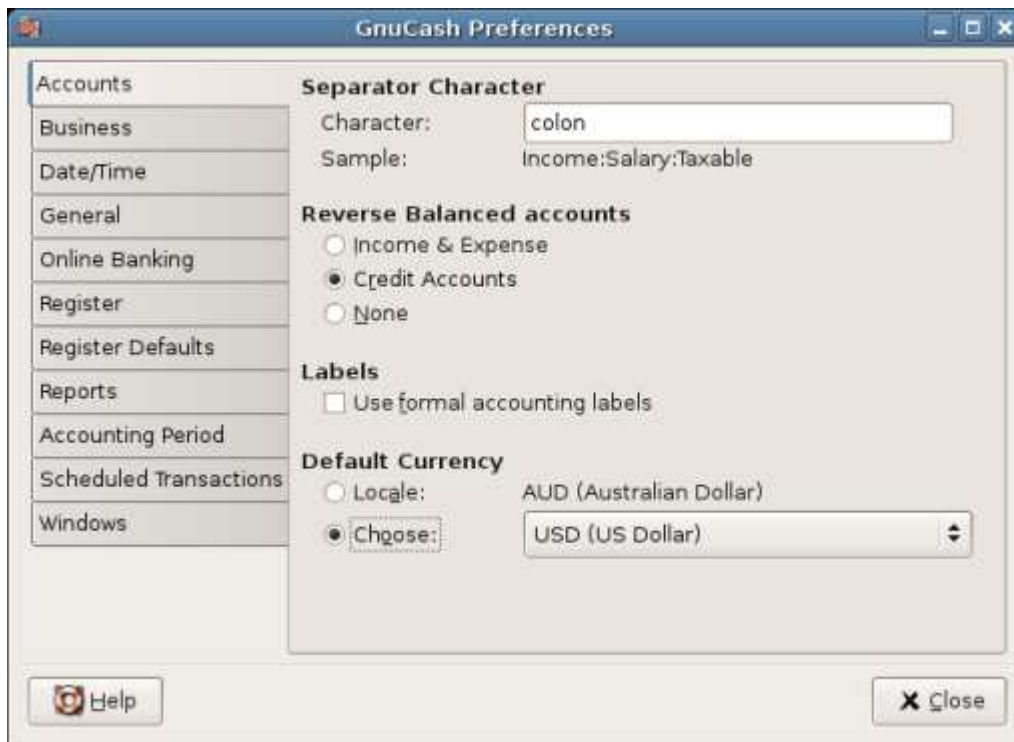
GnuCash Preferences

Accounts
Business
Date/Time
General
Online Banking
Register
Register Defaults
Reports
Accounting Period
Scheduled Transactions
Windows

Separator Character
Character: colon
Sample: Income:Salary:Taxable

Reverse Balanced accounts
Income & Expense
Credit Accounts
None

Labels
Use formal accounting labels

Default Currency
Locale: AUD (Australian Dollar)
Choose: USD (US Dollar)

Help
Close